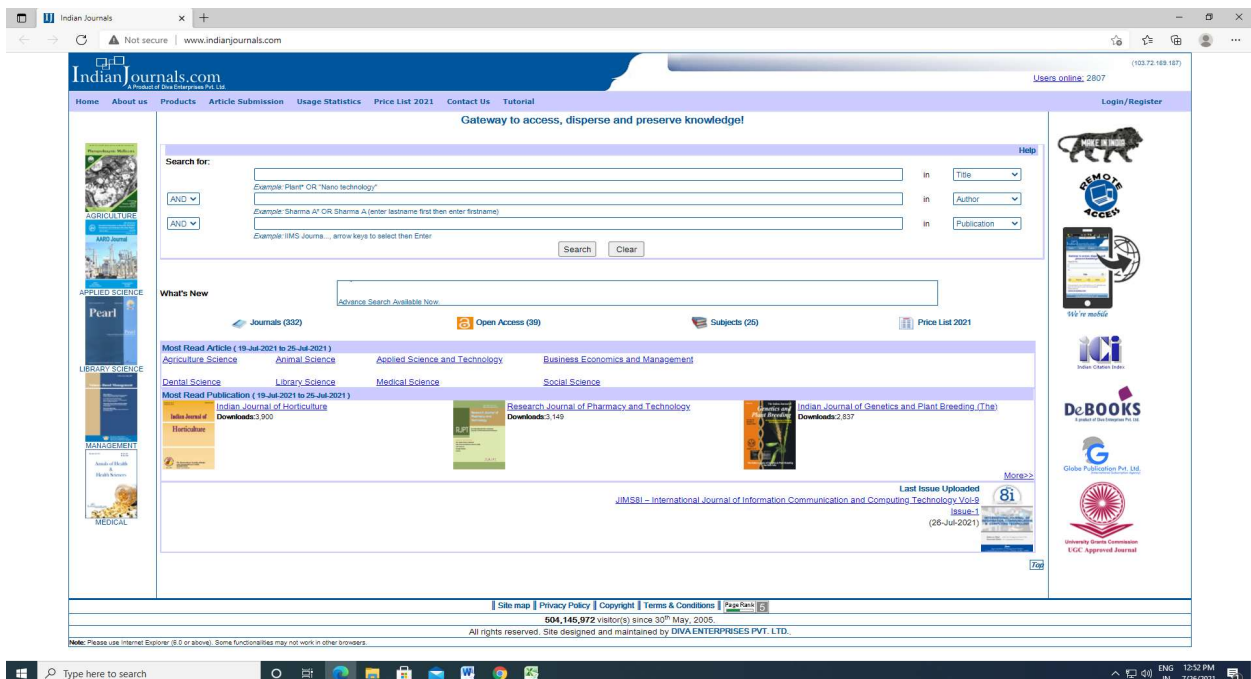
Indian Journals
Not secure | www.indianjournals.com

IndianJournals.com
A Product of Diva Enterprises Pvt. Ltd.
(103.72.169.187)
Users online: 2807

Home About us Products Article Submission Usage Statistics Price List 2021 Contact Us Tutorial Login/Register

Gateway to access, disperse and preserve knowledge!

AGRICULTURE
APPLIED SCIENCE
Pearl
LIBRARY SCIENCE
MANAGEMENT
MEDICAL

Help
Search for:
in Title
Example: Plant* OR "Nano technology"
AND in Author
Example: Sharma A* OR Sharma A (enter lastname first then enter firstname)
AND in Publication
Example: IIMS Journa..., arrow keys to select then Enter
Search Clear

What's New
Advance Search Available Now.

Journals (332) Open Access (39) Subjects (25) Price List 2021

Most Read Article ( 19-Jul-2021 to 25-Jul-2021 )
Agriculture Science Animal Science Applied Science and Technology Business Economics and Management
Dental Science Library Science Medical Science Social Science
Most Read Publication ( 19-Jul-2021 to 25-Jul-2021 )
Indian Journal of Horticulture
Downloads:3,900
Research Journal of Pharmacy and Technology
Downloads:3,149
Indian Journal of Genetics and Plant Breeding (The)
Downloads:2,837
More>>

Last Issue Uploaded
JIMS8I – International Journal of Information Communication and Computing Technology Vol-9 Issue-1
(26-Jul-2021)
Top

MAKE IN INDIA
REMOTE ACCESS
We're mobile
Indian Citation Index
DeBOOKS
Globe Publication Pvt. Ltd.
University Grants Commission
UGC Approved Journal

|| Site map || Privacy Policy || Copyright || Terms & Conditions || PageRank 5
504,145,972 visitor(s) since 30th May, 2005.
All rights reserved. Site designed and maintained by DIVA ENTERPRISES PVT. LTD..
Note: Please use Internet Explorer (6.0 or above). Some functionalities may not work in other browsers.

Type here to search
ENG IN 12:52 PM 7/26/2021